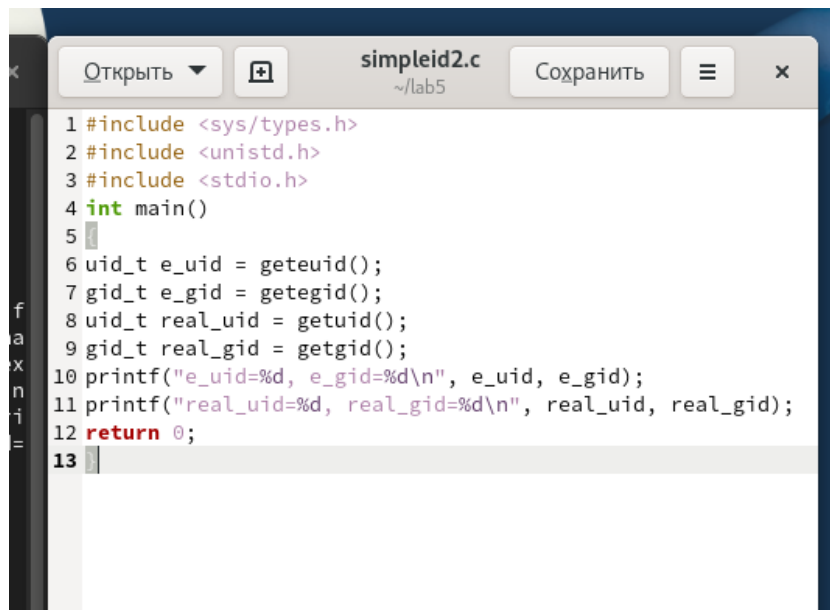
Открыть ▼

simpleid2.c
~/lab5

Сохранить

×

1 #include <sys/types.h>
2 #include <unistd.h>
3 #include <stdio.h>
4 int main()
5 {
6 uid_t e_uid = geteuid();
7 gid_t e_gid = getegid();
8 uid_t real_uid = getuid();
9 gid_t real_gid = getgid();
10 printf("e_uid=%d, e_gid=%d\n", e_uid, e_gid);
11 printf("real_uid=%d, real_gid=%d\n", real_uid, real_gid);
12 return 0;
13 }

f
a
x
n
i
l=